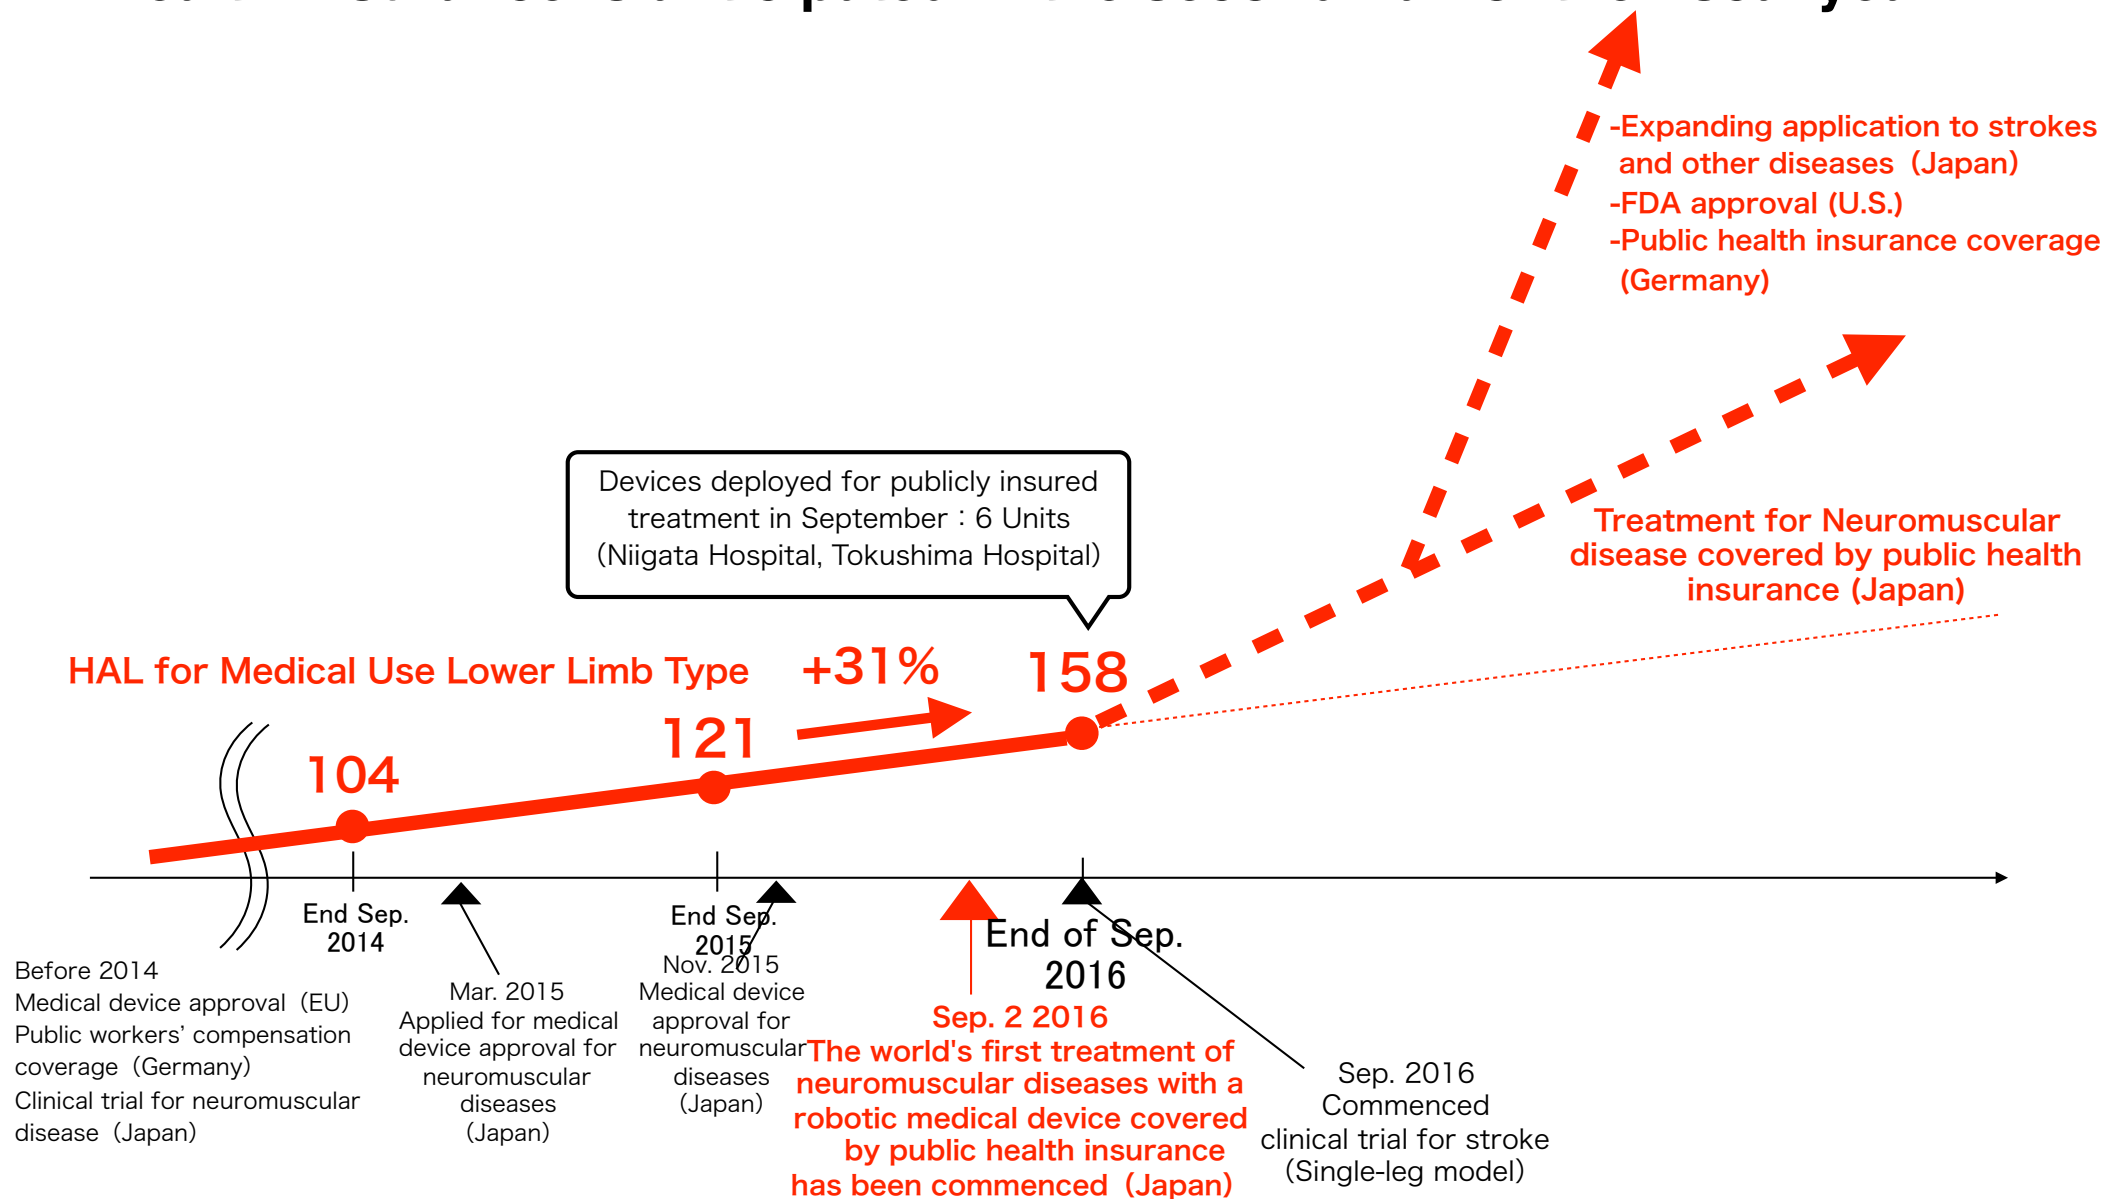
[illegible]

-Expanding application to strokes and other diseases (Japan)
-FDA approval (U.S.)
-Public health insurance coverage (Germany)

Devices deployed for publicly insured treatment in September : 6 Units (Niigata Hospital, Tokushima Hospital)

Treatment for Neuromuscular disease covered by public health insurance (Japan)

HAL for Medical Use Lower Limb Type

+31%

158

121

104

End Sep. 2014

End Sep. 2015

End of Sep. 2016

Before 2014
Medical device approval (EU)
Public workers' compensation coverage (Germany)
Clinical trial for neuromuscular disease (Japan)

Mar. 2015
Applied for medical device approval for neuromuscular diseases (Japan)

Nov. 2015
Medical device approval for neuromuscular diseases (Japan)

Sep. 2 2016
The world's first treatment of neuromuscular diseases with a robotic medical device covered by public health insurance has been commenced (Japan)

Sep. 2016
Commenced clinical trial for stroke (Single-leg model)